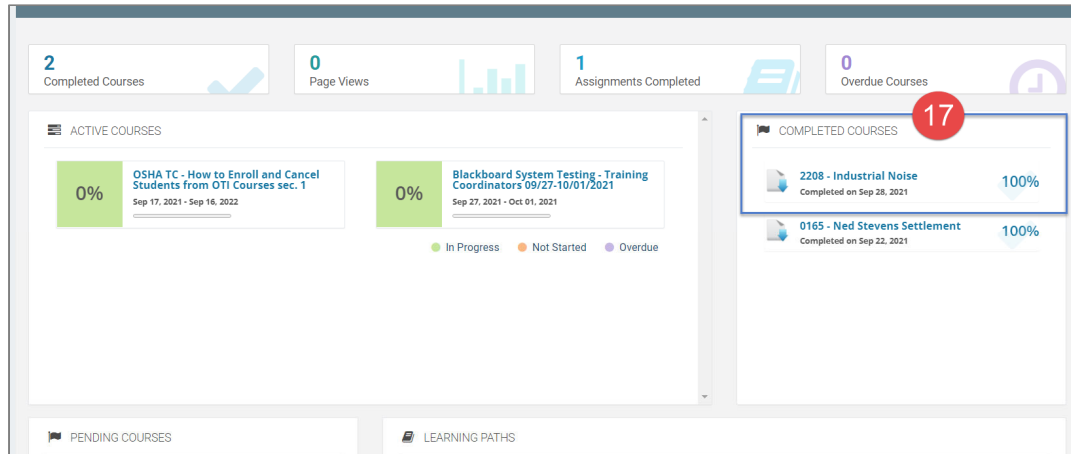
2
Completed Courses

0
Page Views

1
Assignments Completed

0
Overdue Courses

ACTIVE COURSES

0%
OSHA TC - How to Enroll and Cancel Students from OTI Courses sec. 1
Sep 17, 2021 - Sep 16, 2022

0%
Blackboard System Testing - Training Coordinators 09/27-10/01/2021
Sep 27, 2021 - Oct 01, 2021

In Progress Not Started Overdue

17

COMPLETED COURSES

2208 - Industrial Noise
Completed on Sep 28, 2021
100%

0165 - Ned Stevens Settlement
Completed on Sep 22, 2021
100%

PENDING COURSES

LEARNING PATHS